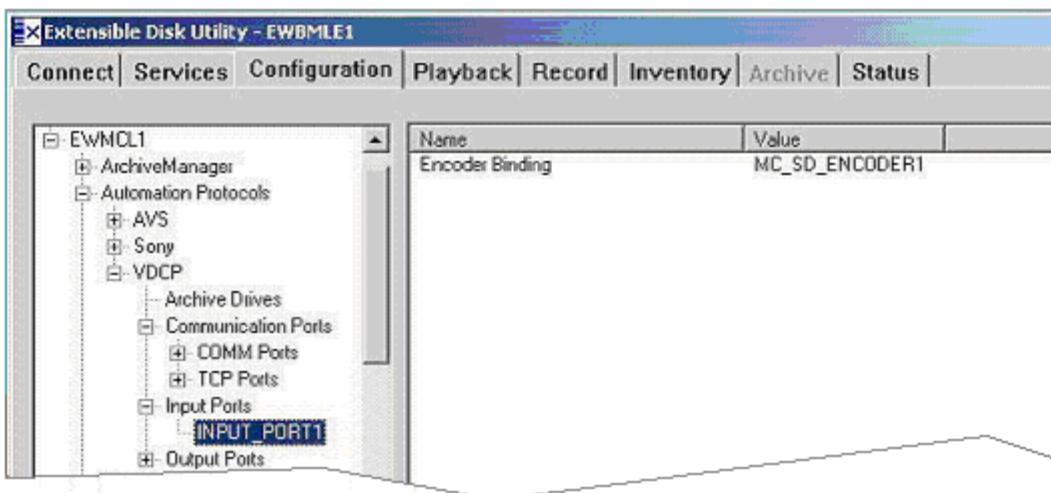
Extensible Disk Utility - EWBMLE1

Connect | Services | Configuration | Playback | Record | Inventory | Archive | Status

EWMCL1
ArchiveManager
Automation Protocols
AVS
Sony
VDCP
Archive Drives
Communication Ports
COMM Ports
TCP Ports
Input Ports
INPUT_PORT1
Output Ports

| Name | Value |
|---|---|
| Encoder Binding | MC_SD_ENCODER1 |